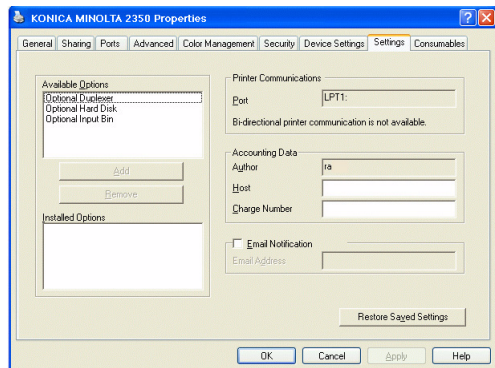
KONICA MINOLTA 2350 Properties

?
X

General
Sharing
Ports
Advanced
Color Management
Security
Device Settings
Settings
Consumables

Available Options
Optional Duplexer
Optional Hard Disk
Optional Input Bin

Add
Remove

Installed Options

Printer Communications
Port
LPT1:
Bi-directional printer communication is not available.

Accounting Data
Author
ra
Host
Charge Number

Email Notification
Email Address

Restore Saved Settings

OK
Cancel
Apply
Help